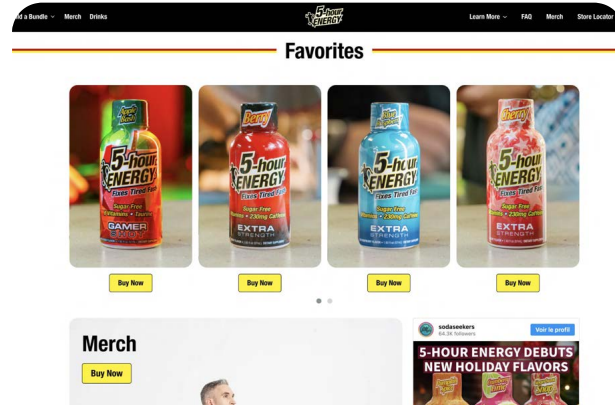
ild a Bundle ⌄ Merch Drinks

5-hour ENERGY

Learn More ⌄ FAQ Merch Store Locator

Favorites

Apple Blast
5-hour ENERGY
Fixes Tired Fast
Sugar Free
Vitamins • Taurine
GAMER

Berry
5-hour ENERGY
Fixes Tired Fast
Sugar Free
Vitamins • 230mg Caffeine
EXTRA STRENGTH

Blue Raz
5-hour ENERGY
Fixes Tired Fast
Sugar Free
Vitamins • 230mg Caffeine
EXTRA STRENGTH

Cherry
5-hour ENERGY
Fixes Tired Fast
Sugar Free
Vitamins • 230mg Caffeine
EXTRA STRENGTH

Buy Now

Buy Now

Buy Now

Buy Now

Merch

Buy Now

sodaseekers
64.3K followers

Voir le profil

5-HOUR ENERGY DEBUTS NEW HOLIDAY FLAVORS